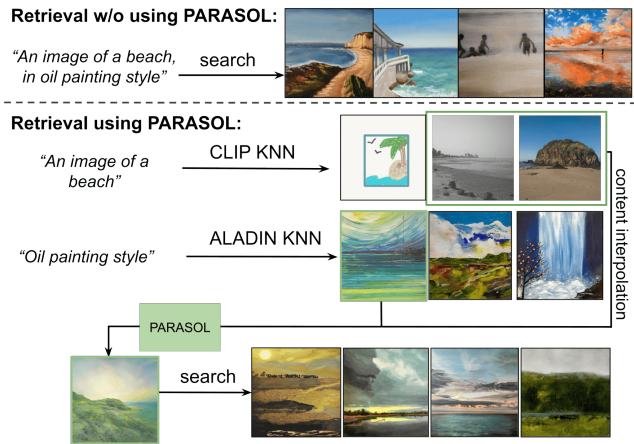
Retrieval w/o using PARASOL:

"An image of a beach, in oil painting style"

search

Retrieval using PARASOL:

"An image of a beach"

CLIP KNN

"Oil painting style"

ALADIN KNN

content interpolation

PARASOL

search